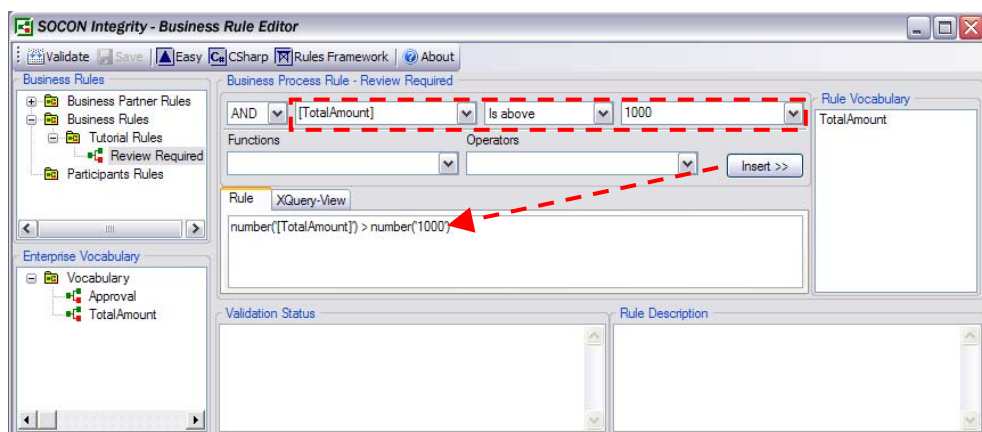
SOCON Integrity - Business Rule Editor

Validate | Save | Easy | CSharp | Rules Framework | About

Business Rules
Business Partner Rules
Business Rules
Tutorial Rules
Review Required
Participants Rules

Enterprise Vocabulary
Vocabulary
Approval
TotalAmount

Business Process Rule - Review Required
AND
[TotalAmount]
Is above
1000
Functions
Operators
Insert >>

Rule
XQuery-View
number('[TotalAmount]') > number('1000')

Rule Vocabulary
TotalAmount

Validation Status

Rule Description